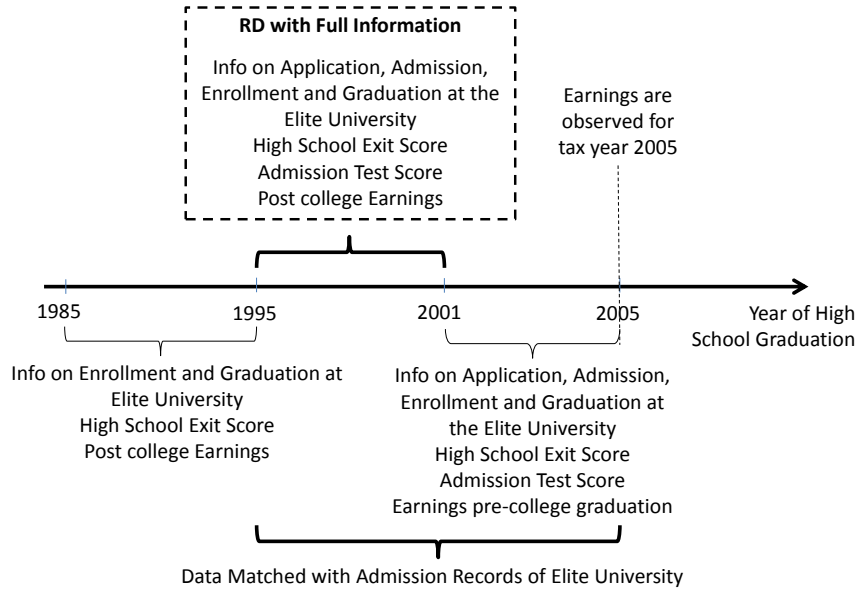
RD with Full Information

Info on Application, Admission, Enrollment and Graduation at the Elite University
High School Exit Score
Admission Test Score
Post college Earnings

Earnings are observed for tax year 2005

1985

1995

2001

2005

Year of High School Graduation

Info on Enrollment and Graduation at Elite University
High School Exit Score
Post college Earnings

Info on Application, Admission, Enrollment and Graduation at the Elite University
High School Exit Score
Admission Test Score
Earnings pre-college graduation

Data Matched with Admission Records of Elite University